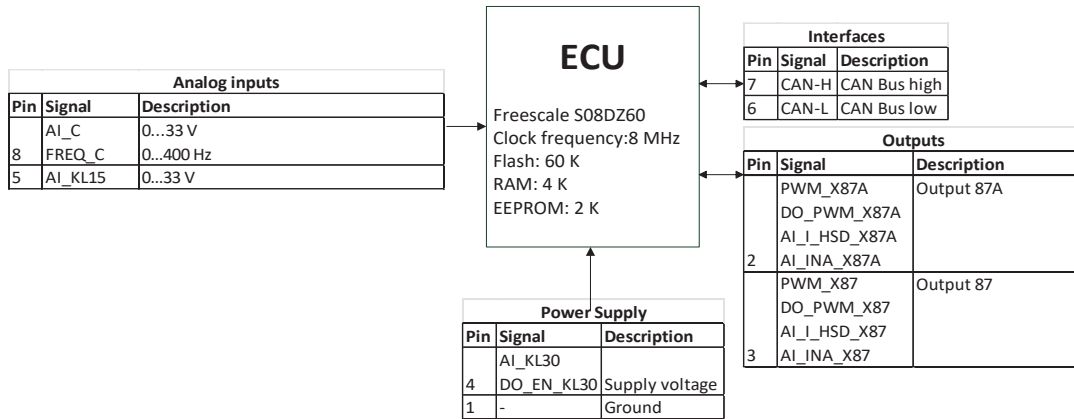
Analog inputs

| Pin | Signal | Description |
|---|---|---|
| | AI_C | 0...33 V |
| 8 | FREQ_C | 0...400 Hz |
| 5 | AI_KL15 | 0...33 V |

ECU

Freescale S08DZ60
Clock frequency:8 MHz
Flash: 60 K
RAM: 4 K
EEPROM: 2 K

Interfaces

| Pin | Signal | Description |
|---|---|---|
| 7 | CAN-H | CAN Bus high |
| 6 | CAN-L | CAN Bus low |

Outputs

| Pin | Signal | Description |
|---|---|---|
| | PWM_X87A | Output 87A |
| | DO_PWM_X87A | |
| | AI_I_HSD_X87A | |
| 2 | AI_INA_X87A | |
| | PWM_X87 | Output 87 |
| | DO_PWM_X87 | |
| | AI_I_HSD_X87 | |
| 3 | AI_INA_X87 | |

Power Supply

| Pin | Signal | Description |
|---|---|---|
| | AI_KL30 | |
| 4 | DO_EN_KL30 | Supply voltage |
| 1 | - | Ground |